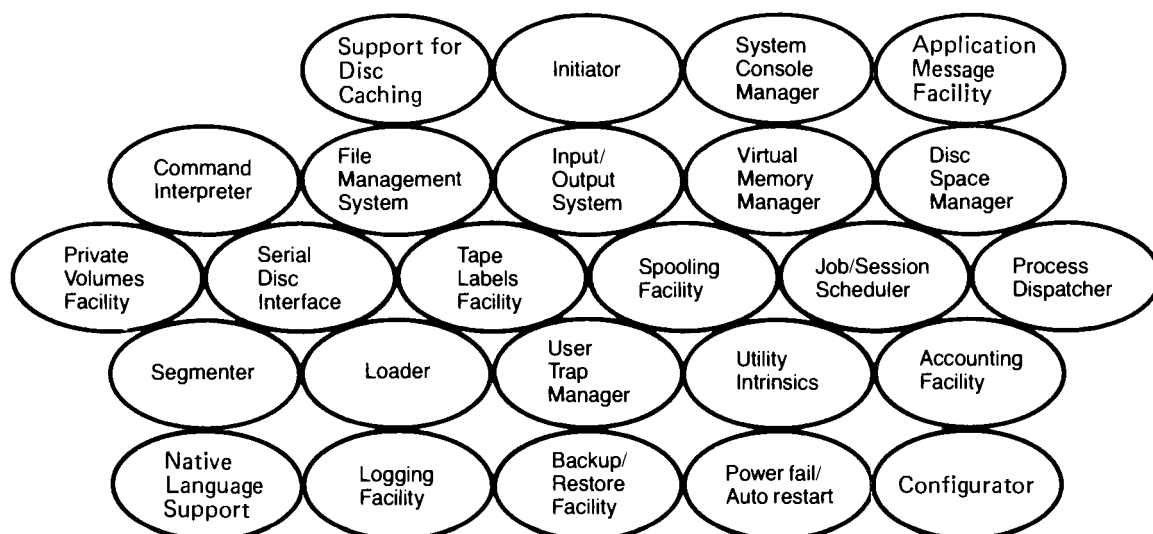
Support for Disc Caching

Initiator

System Console Manager

Application Message Facility

Command Interpreter

File Management System

Input/ Output System

Virtual Memory Manager

Disc Space Manager

Private Volumes Facility

Serial Disc Interface

Tape Labels Facility

Spooling Facility

Job/Session Scheduler

Process Dispatcher

Segmenter

Loader

User Trap Manager

Utility Intrinsics

Accounting Facility

Native Language Support

Logging Facility

Backup/ Restore Facility

Power fail/ Auto restart

Configurator